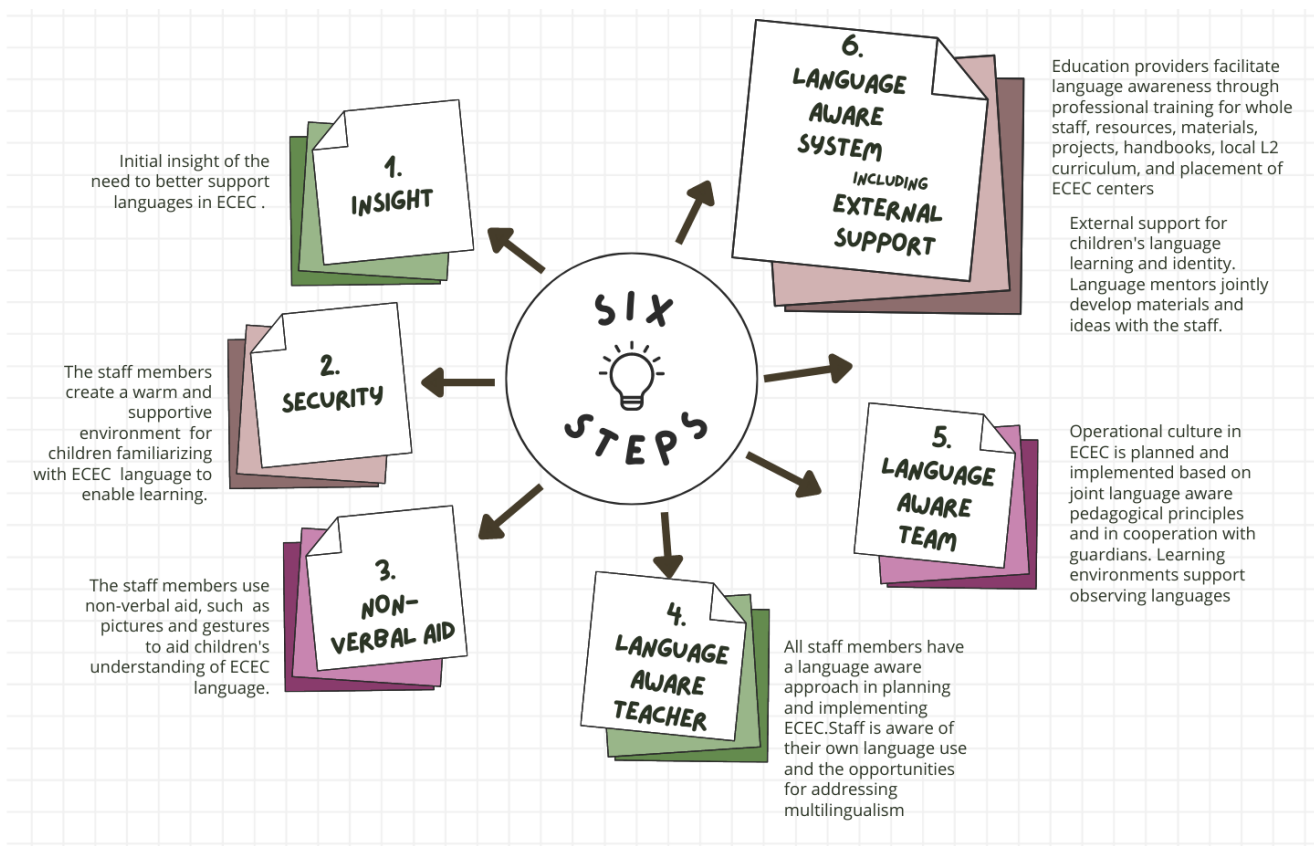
SIX STEPS

1. INSIGHT

Initial insight of the need to better support languages in ECEC .

2. SECURITY

The staff members create a warm and supportive environment for children familiarizing with ECEC language to enable learning.

3. NON-VERBAL AID

The staff members use non-verbal aid, such as pictures and gestures to aid children's understanding of ECEC language.

4. LANGUAGE AWARE TEACHER

All staff members have a language aware approach in planning and implementing ECEC.Staff is aware of their own language use and the opportunities for addressing multilingualism

5. LANGUAGE AWARE TEAM

Operational culture in ECEC is planned and implemented based on joint language aware pedagogical principles and in cooperation with guardians. Learning environments support observing languages

6. LANGUAGE AWARE SYSTEM INCLUDING EXTERNAL SUPPORT

Education providers facilitate language awareness through professional training for whole staff, resources, materials, projects, handbooks, local L2 curriculum, and placement of ECEC centers

External support for children's language learning and identity. Language mentors jointly develop materials and ideas with the staff.